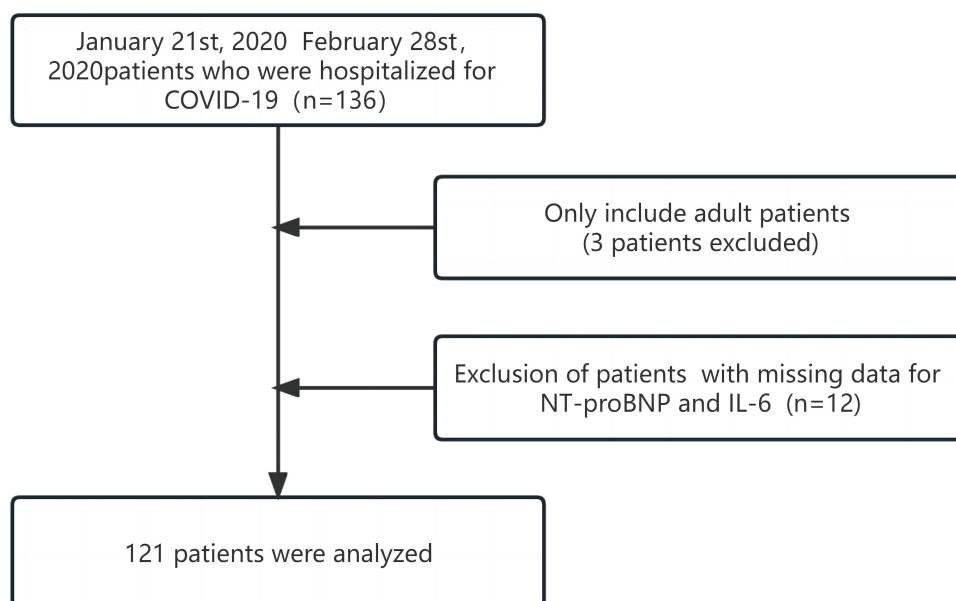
January 21st, 2020 February 28st, 2020patients who were hospitalized for COVID-19（n=136)

Only include adult patients
(3 patients excluded)

Exclusion of patients with missing data for NT-proBNP and IL-6（n=12)

121 patients were analyzed